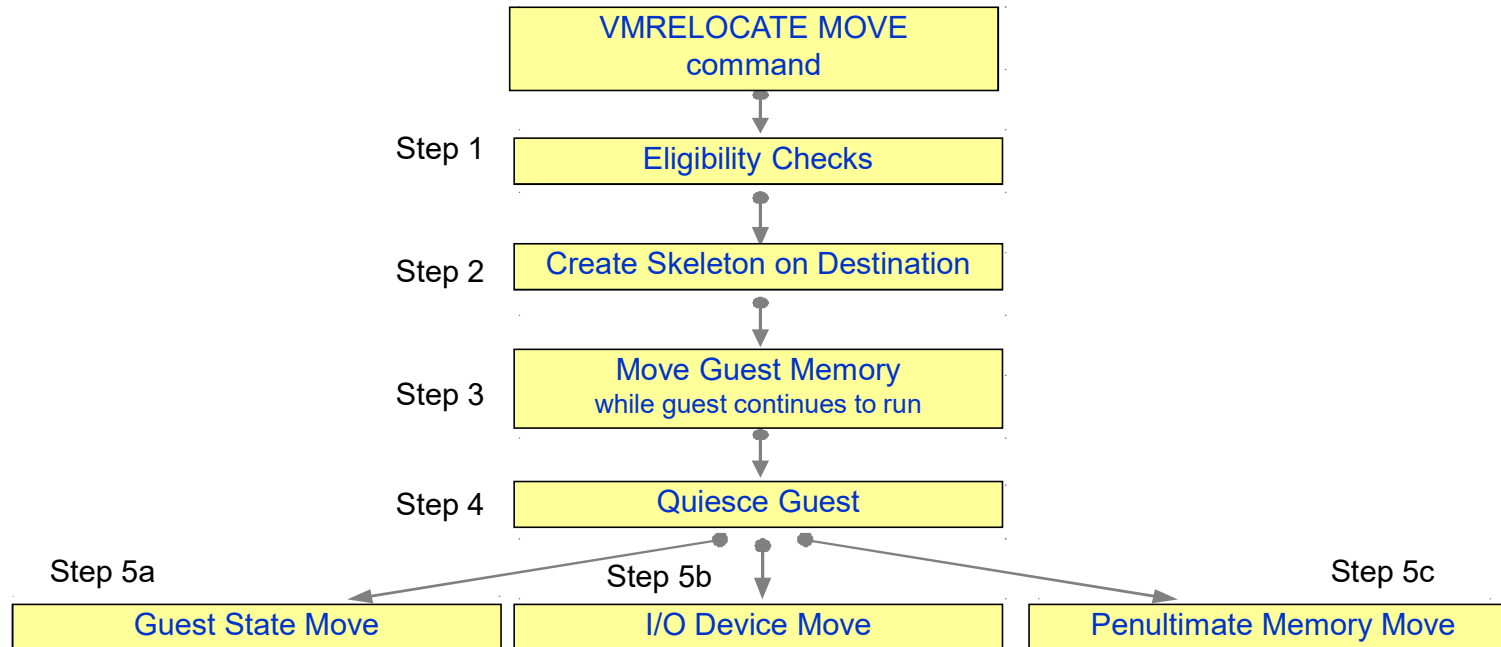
VMRELOCATE MOVE
command

Step 1
Eligibility Checks

Step 2
Create Skeleton on Destination

Step 3
Move Guest Memory
while guest continues to run

Step 4
Quiesce Guest

Step 5a
Guest State Move

Step 5b
I/O Device Move

Step 5c
Penultimate Memory Move